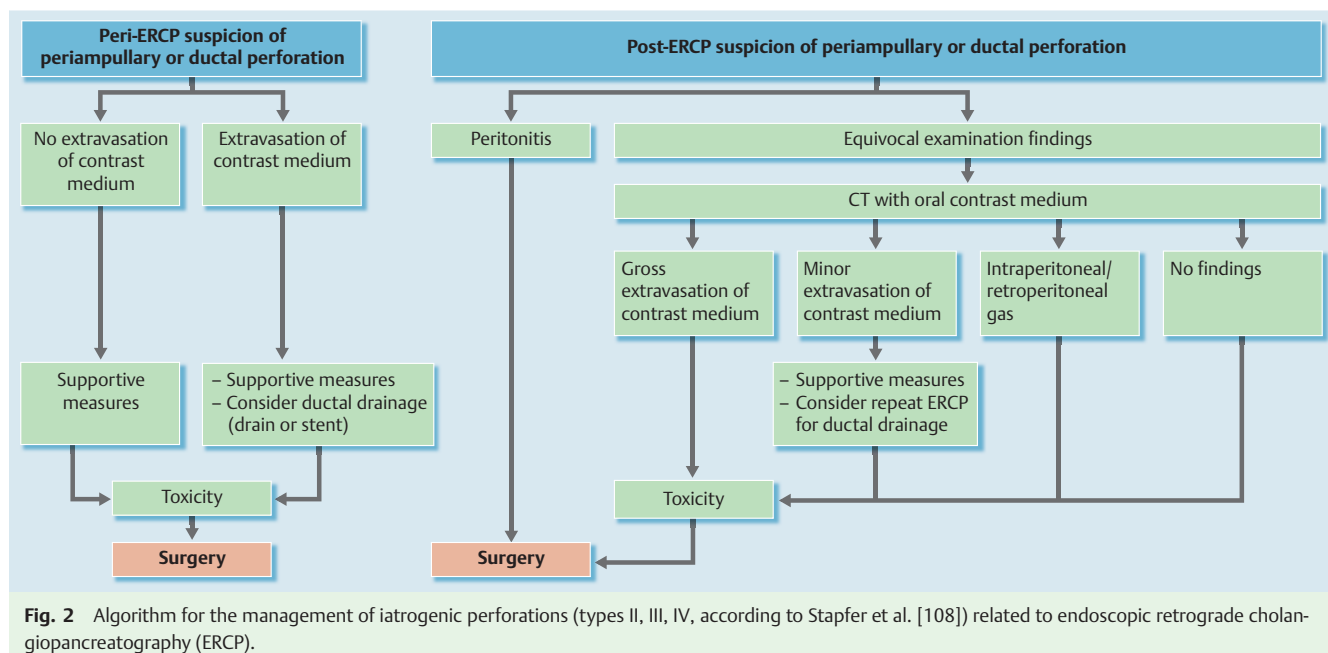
Peri-ERCP suspicion of periampullary or ductal perforation

No extravasation of contrast medium

Extravasation of contrast medium

Supportive measures

– Supportive measures
– Consider ductal drainage (drain or stent)

Toxicity

Surgery

Post-ERCP suspicion of periampullary or ductal perforation

Peritonitis

Equivocal examination findings

CT with oral contrast medium

Gross extravasation of contrast medium

Minor extravasation of contrast medium

Intraperitoneal/ retroperitoneal gas

No findings

– Supportive measures
– Consider repeat ERCP for ductal drainage

Toxicity

Surgery

Fig. 2 Algorithm for the management of iatrogenic perforations (types II, III, IV, according to Stapfer et al. [108]) related to endoscopic retrograde cholangiopancreatography (ERCP).